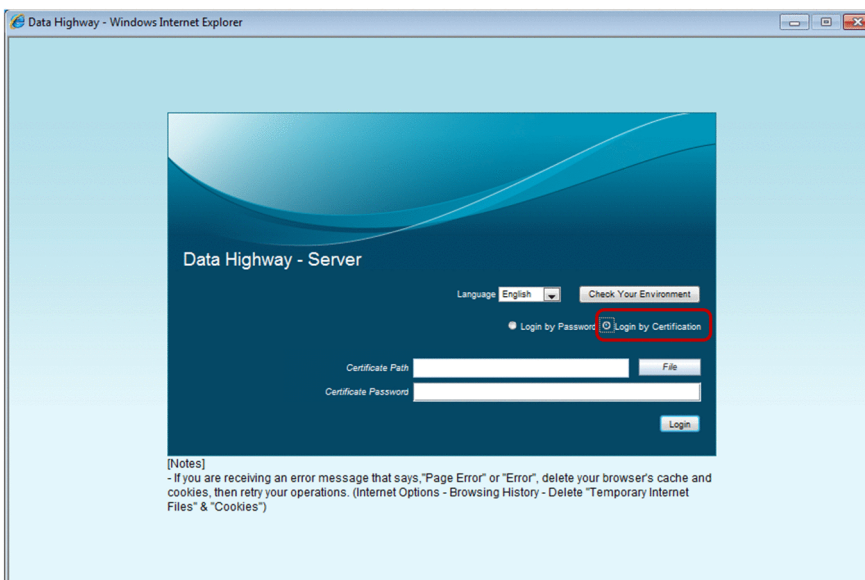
Data Highway - Windows Internet Explorer

Data Highway - Server

Language English

Check Your Environment

Login by Password Login by Certification

Certificate Path

File

Certificate Password

Login

[Notes]
- If you are receiving an error message that says,"Page Error" or "Error", delete your browser's cache and cookies, then retry your operations. (Internet Options - Browsing History - Delete "Temporary Internet Files" & "Cookies")